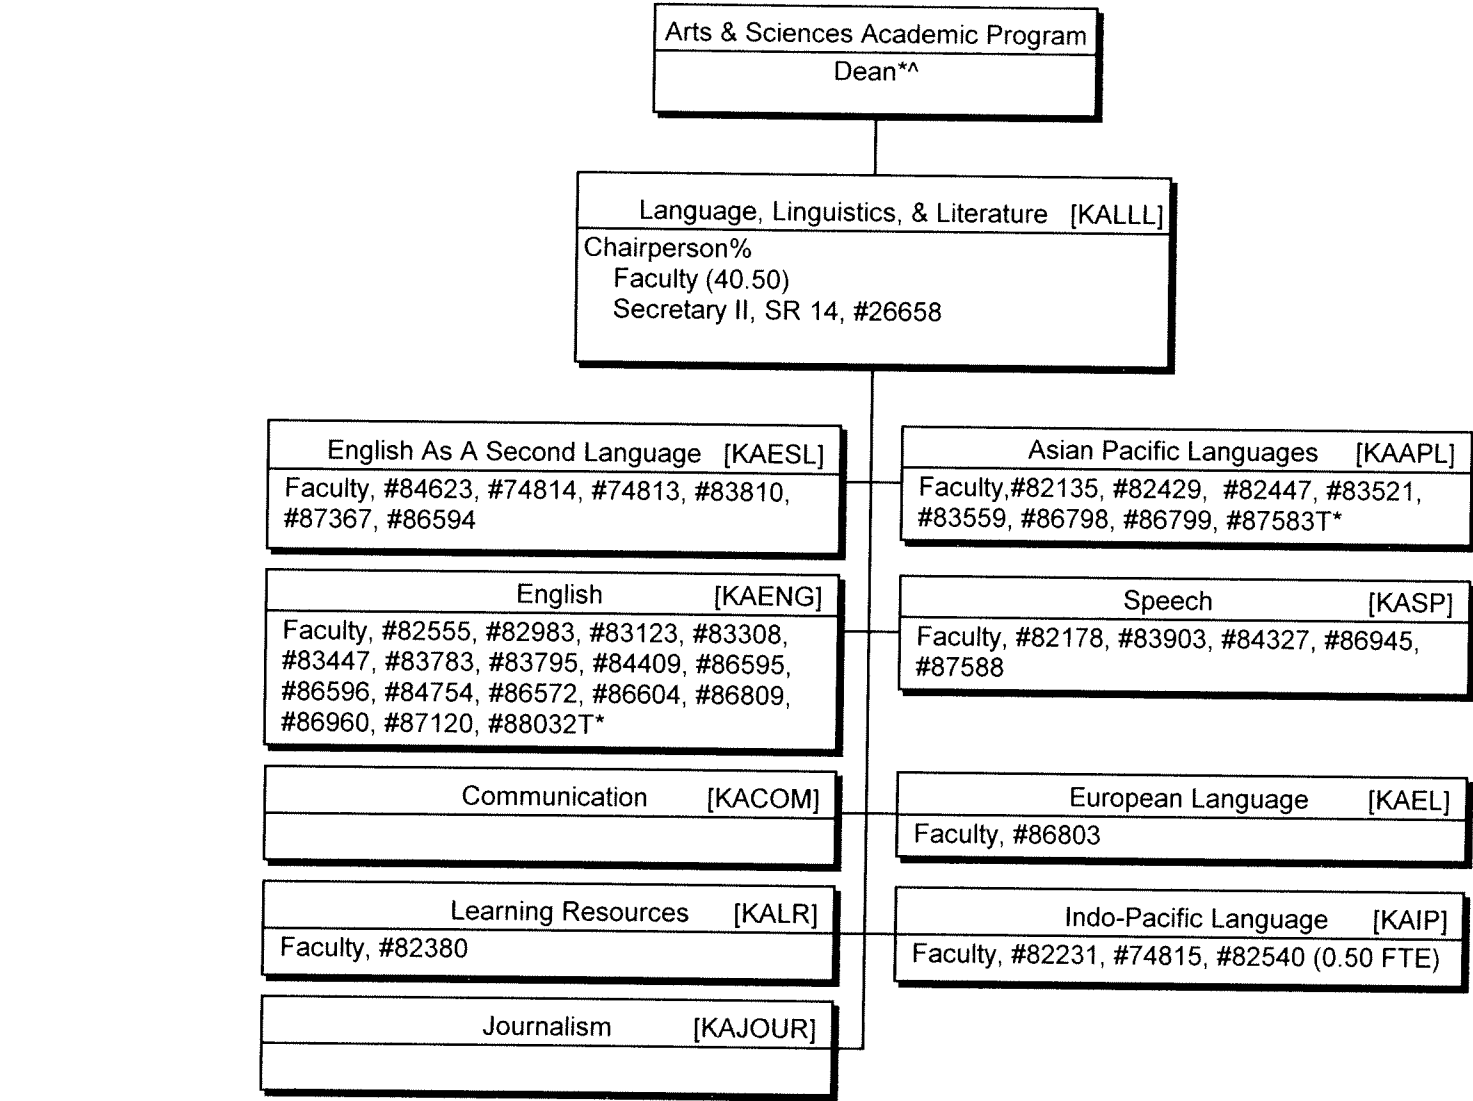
Arts & Sciences Academic Program
Dean*^

Language, Linguistics, & Literature [KALLL]
Chairperson%
Faculty (40.50)
Secretary II, SR 14, #26658

English As A Second Language [KAESL]
Faculty, #84623, #74814, #74813, #83810, #87367, #86594

Asian Pacific Languages [KAAPL]
Faculty,#82135, #82429, #82447, #83521, #83559, #86798, #86799, #87583T*

English [KAENG]
Faculty, #82555, #82983, #83123, #83308, #83447, #83783, #83795, #84409, #86595, #86596, #84754, #86572, #86604, #86809, #86960, #87120, #88032T*

Speech [KASP]
Faculty, #82178, #83903, #84327, #86945, #87588

Communication [KACOM]

European Language [KAEL]
Faculty, #86803

Learning Resources [KALR]
Faculty, #82380

Indo-Pacific Language [KAIP]
Faculty, #82231, #74815, #82540 (0.50 FTE)

Journalism [KAJOUR]